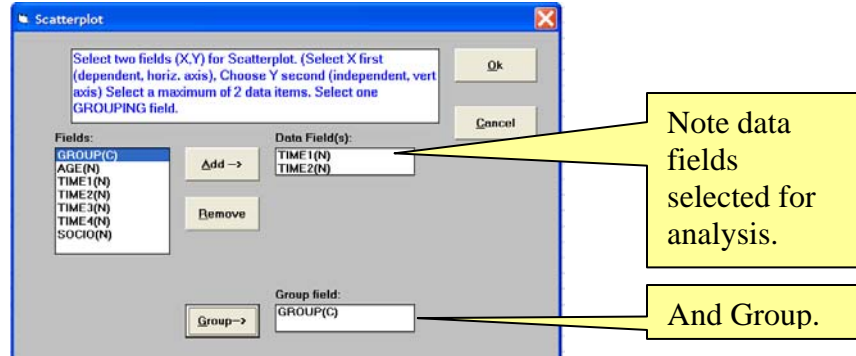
Scatterplot

Select two fields (X,Y) for Scatterplot. (Select X first (dependent, horiz. axis), Choose Y second (independent, vert axis) Select a maximum of 2 data items. Select one GROUPING field.

Ok

Cancel

Fields:
GROUP(C)
AGE(N)
TIME1(N)
TIME2(N)
TIME3(N)
TIME4(N)
SOCIO(N)

Add ->

Remove

Data Field(s):
TIME1(N)
TIME2(N)

Note data fields selected for analysis.

Group field:
GROUP(C)

Group->

And Group.